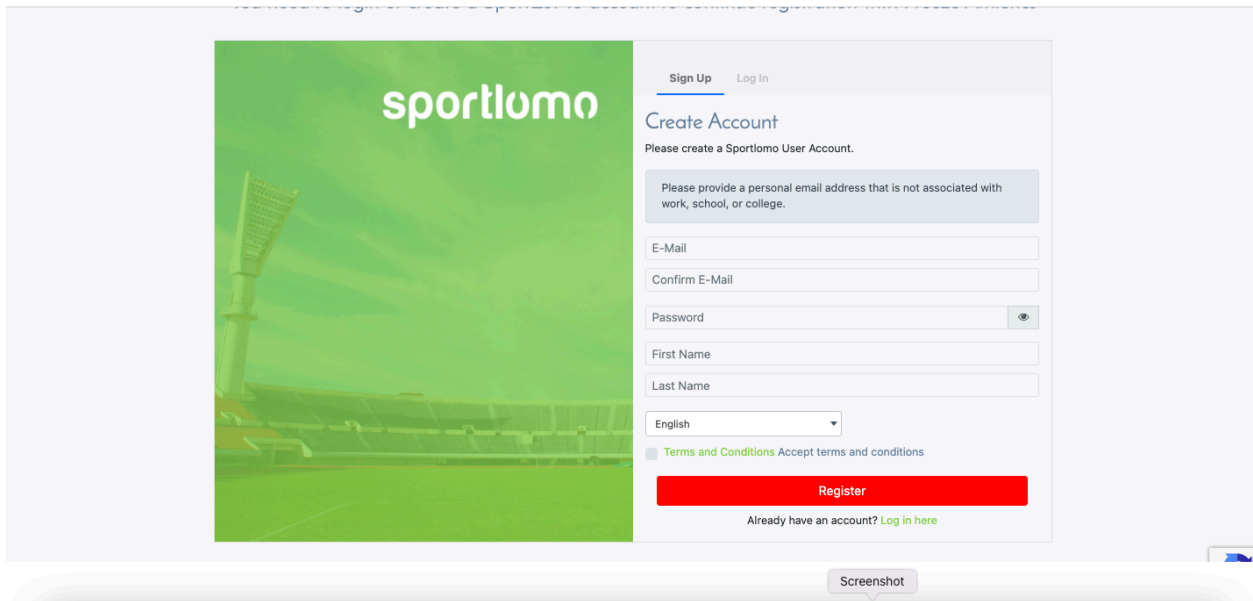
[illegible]

sportlomo

Sign Up Log In

Create Account

Please create a Sportlomo User Account.

Please provide a personal email address that is not associated with work, school, or college.

E-Mail

Confirm E-Mail

Password

First Name

Last Name

English

Terms and Conditions Accept terms and conditions

Register

Already have an account? Log in here

Screenshot